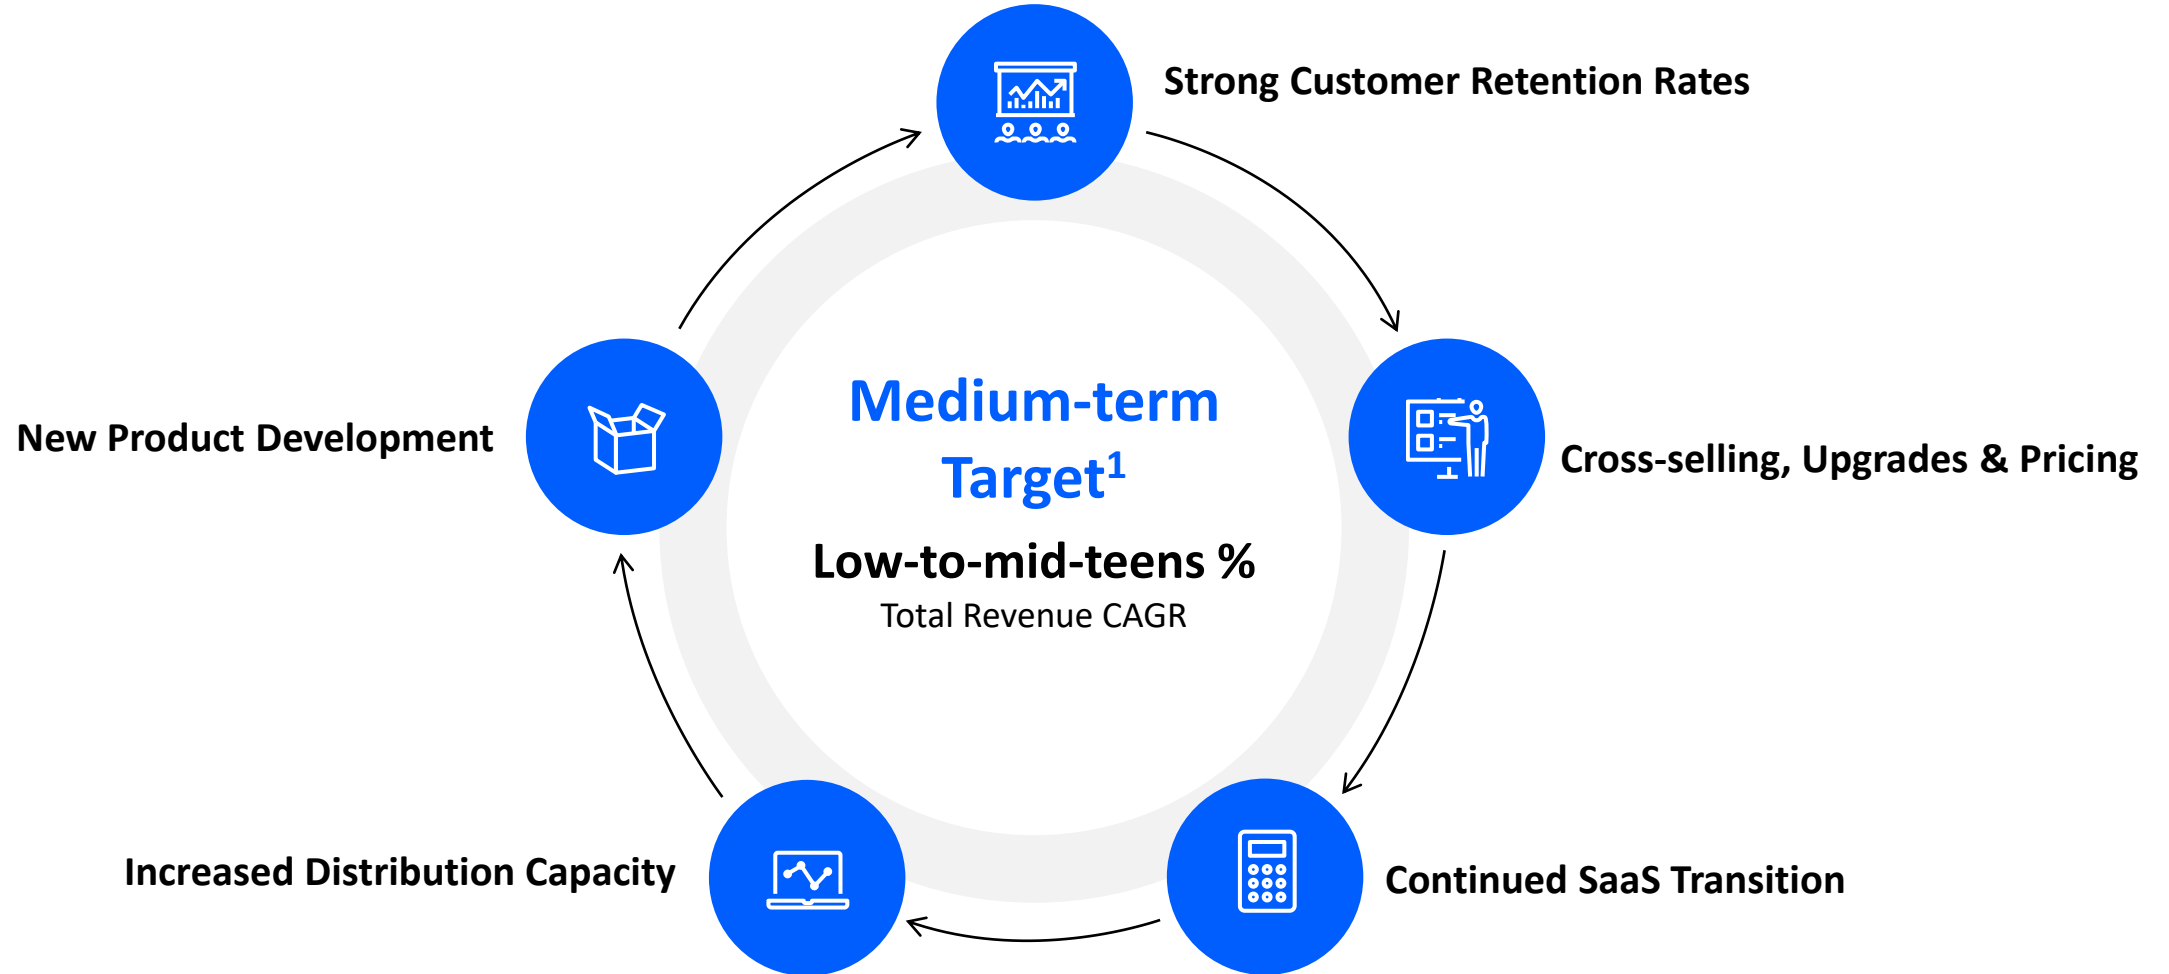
Strong Customer Retention Rates

New Product Development

Medium-term Target$^1$

Low-to-mid-teens %

Total Revenue CAGR

Cross-selling, Upgrades & Pricing

Increased Distribution Capacity

Continued SaaS Transition